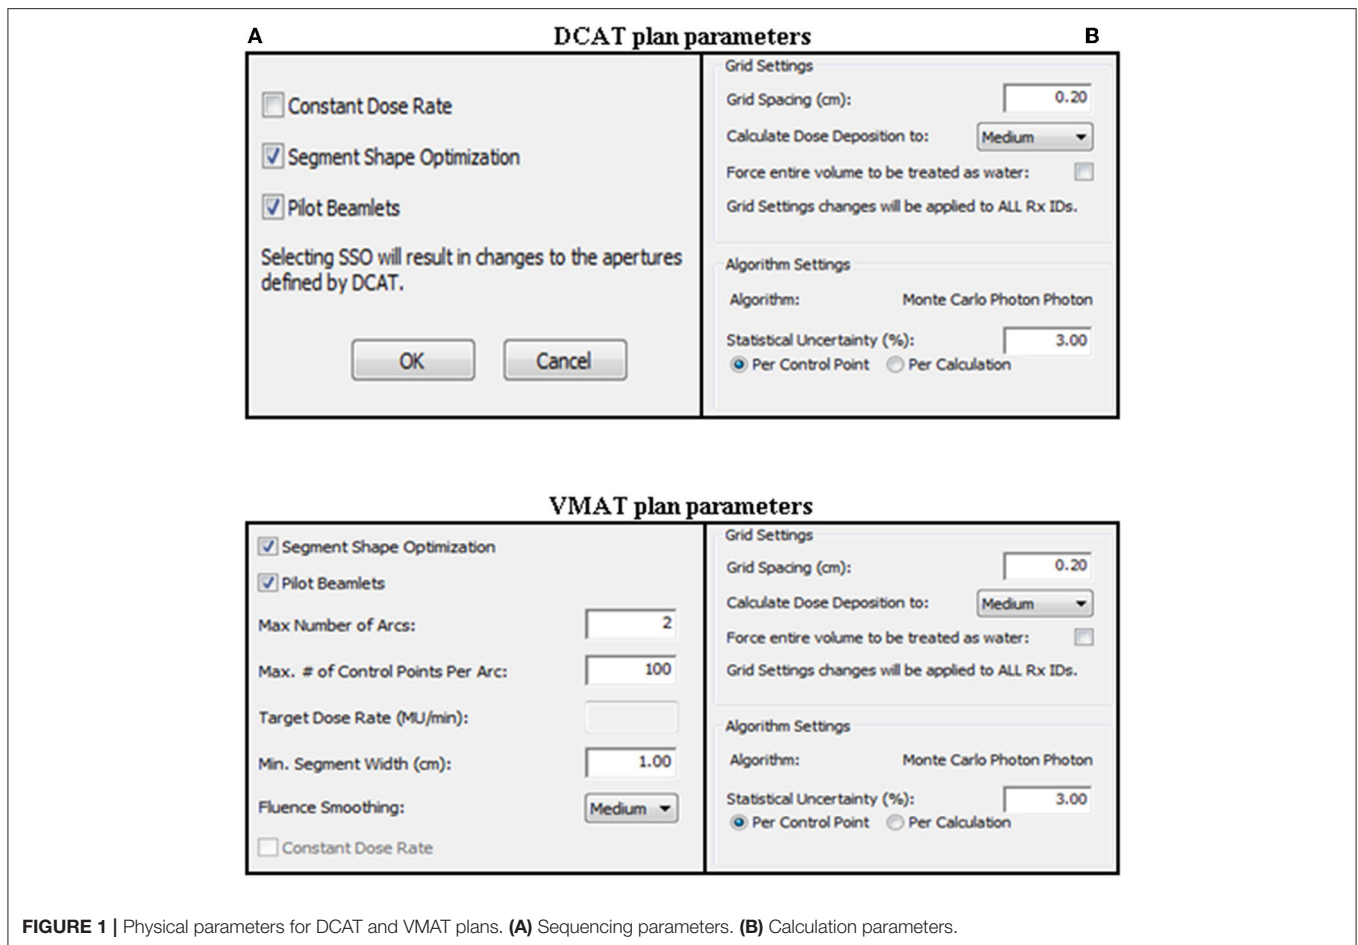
A

DCAT plan parameters

B

Constant Dose Rate

Segment Shape Optimization

Pilot Beamlets

Selecting SSO will result in changes to the apertures defined by DCAT.

OK

Cancel

Grid Settings

Grid Spacing (cm): 0.20

Calculate Dose Deposition to: Medium

Force entire volume to be treated as water:

Grid Settings changes will be applied to ALL Rx IDs.

Algorithm Settings

Algorithm: Monte Carlo Photon Photon

Statistical Uncertainty (%): 3.00

Per Control Point

Per Calculation

VMAT plan parameters

Segment Shape Optimization

Pilot Beamlets

Max Number of Arcs: 2

Max. # of Control Points Per Arc: 100

Target Dose Rate (MU/min):

Min. Segment Width (cm): 1.00

Fluence Smoothing: Medium

Constant Dose Rate

Grid Settings

Grid Spacing (cm): 0.20

Calculate Dose Deposition to: Medium

Force entire volume to be treated as water:

Grid Settings changes will be applied to ALL Rx IDs.

Algorithm Settings

Algorithm: Monte Carlo Photon Photon

Statistical Uncertainty (%): 3.00

Per Control Point

Per Calculation

FIGURE 1 | Physical parameters for DCAT and VMAT plans. (A) Sequencing parameters. (B) Calculation parameters.